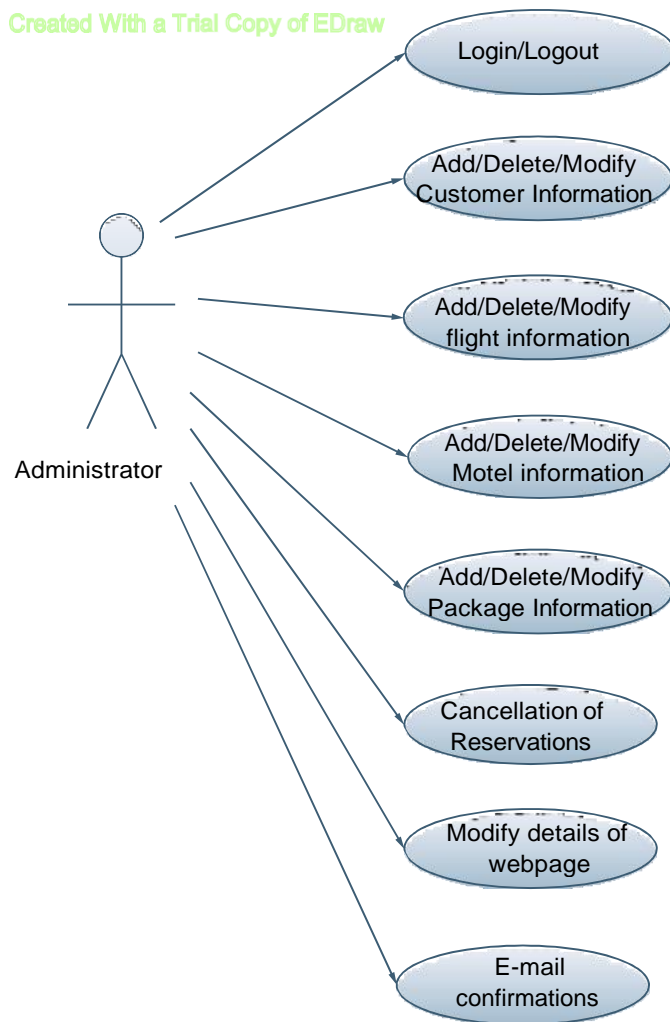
Created With a Trial Copy of EDraw

Login/Logout

Add/Delete/Modify Customer Information

Add/Delete/Modify flight information

Add/Delete/Modify Motel information

Add/Delete/Modify Package Information

Cancellation of Reservations

Modify details of webpage

E-mail confirmations

Administrator